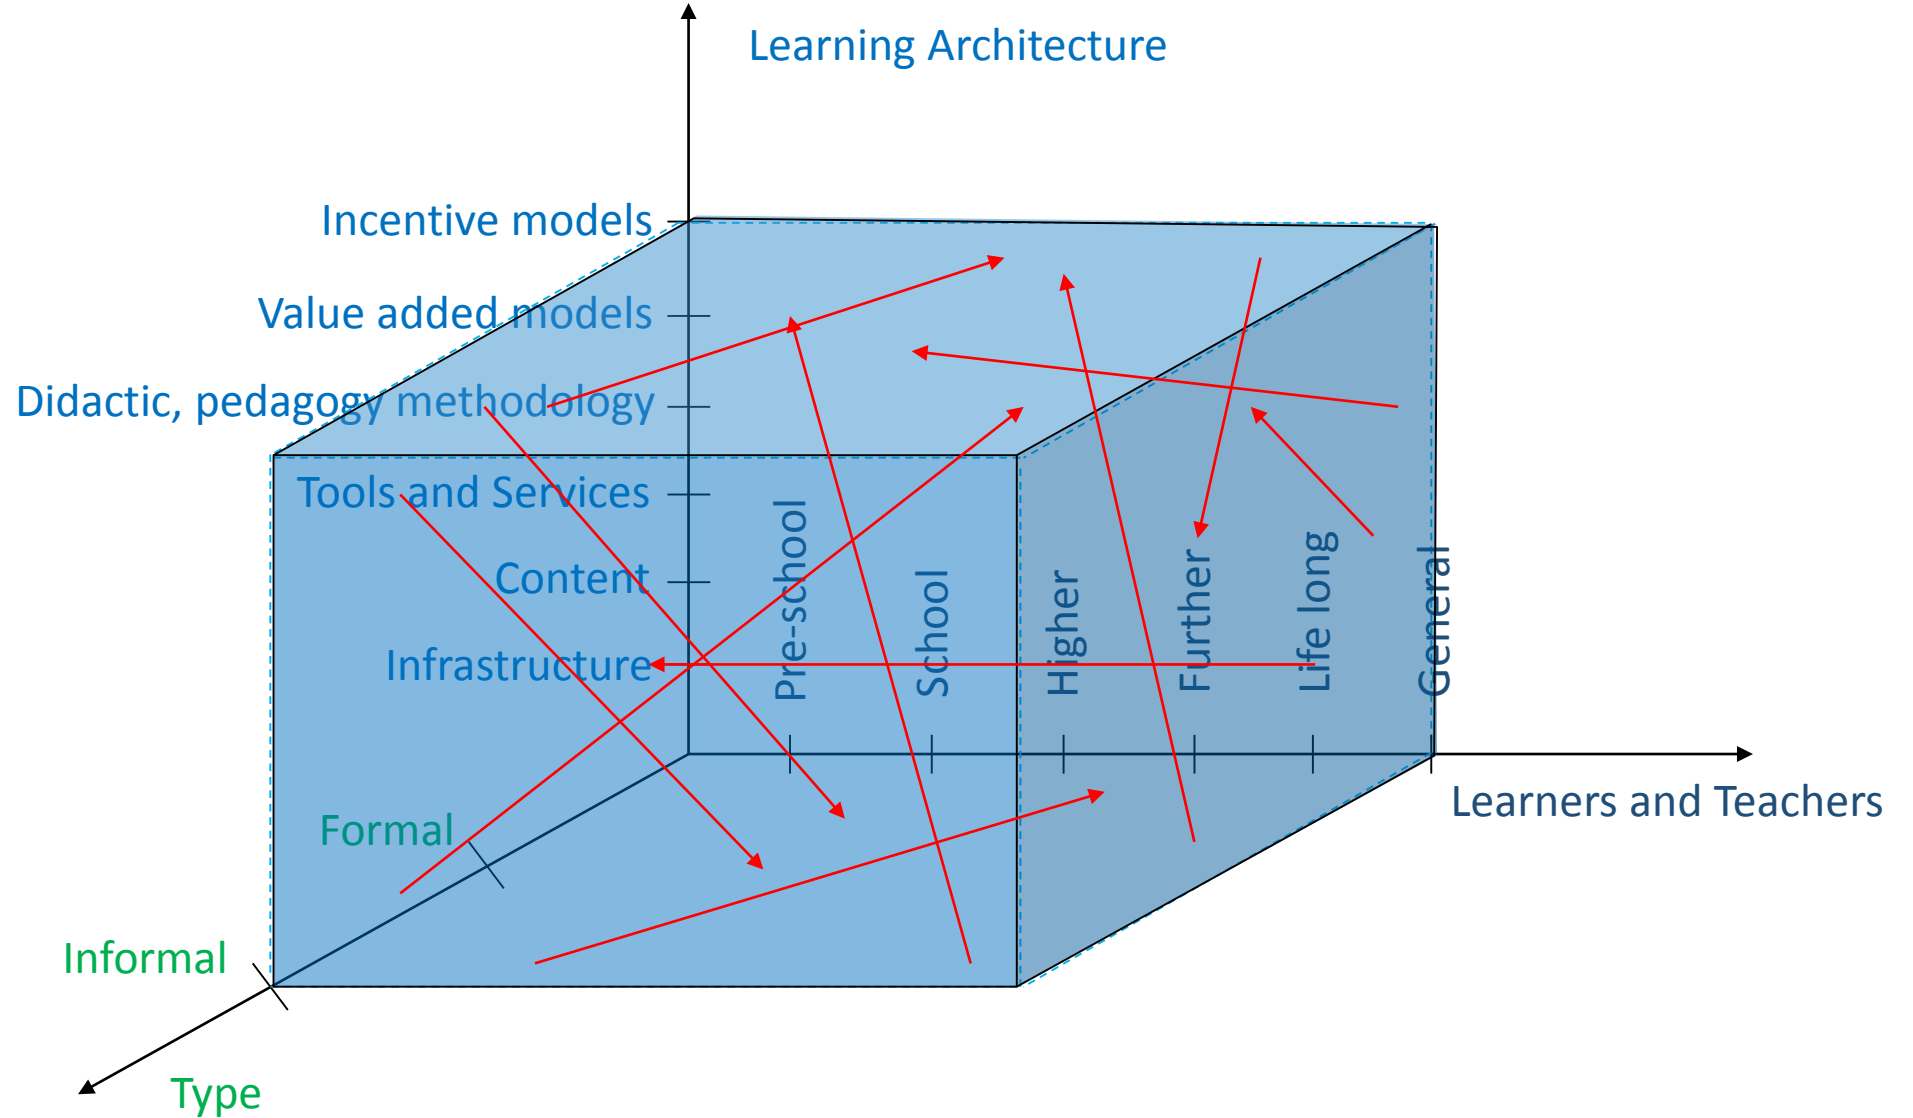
Learning Architecture

Incentive models

Value added models

Didactic, pedagogy methodology

Tools and Services

Content

Infrastructure

Pre-school

School

Higher

Further

Life long

General

Learners and Teachers

Formal

Informal

Type